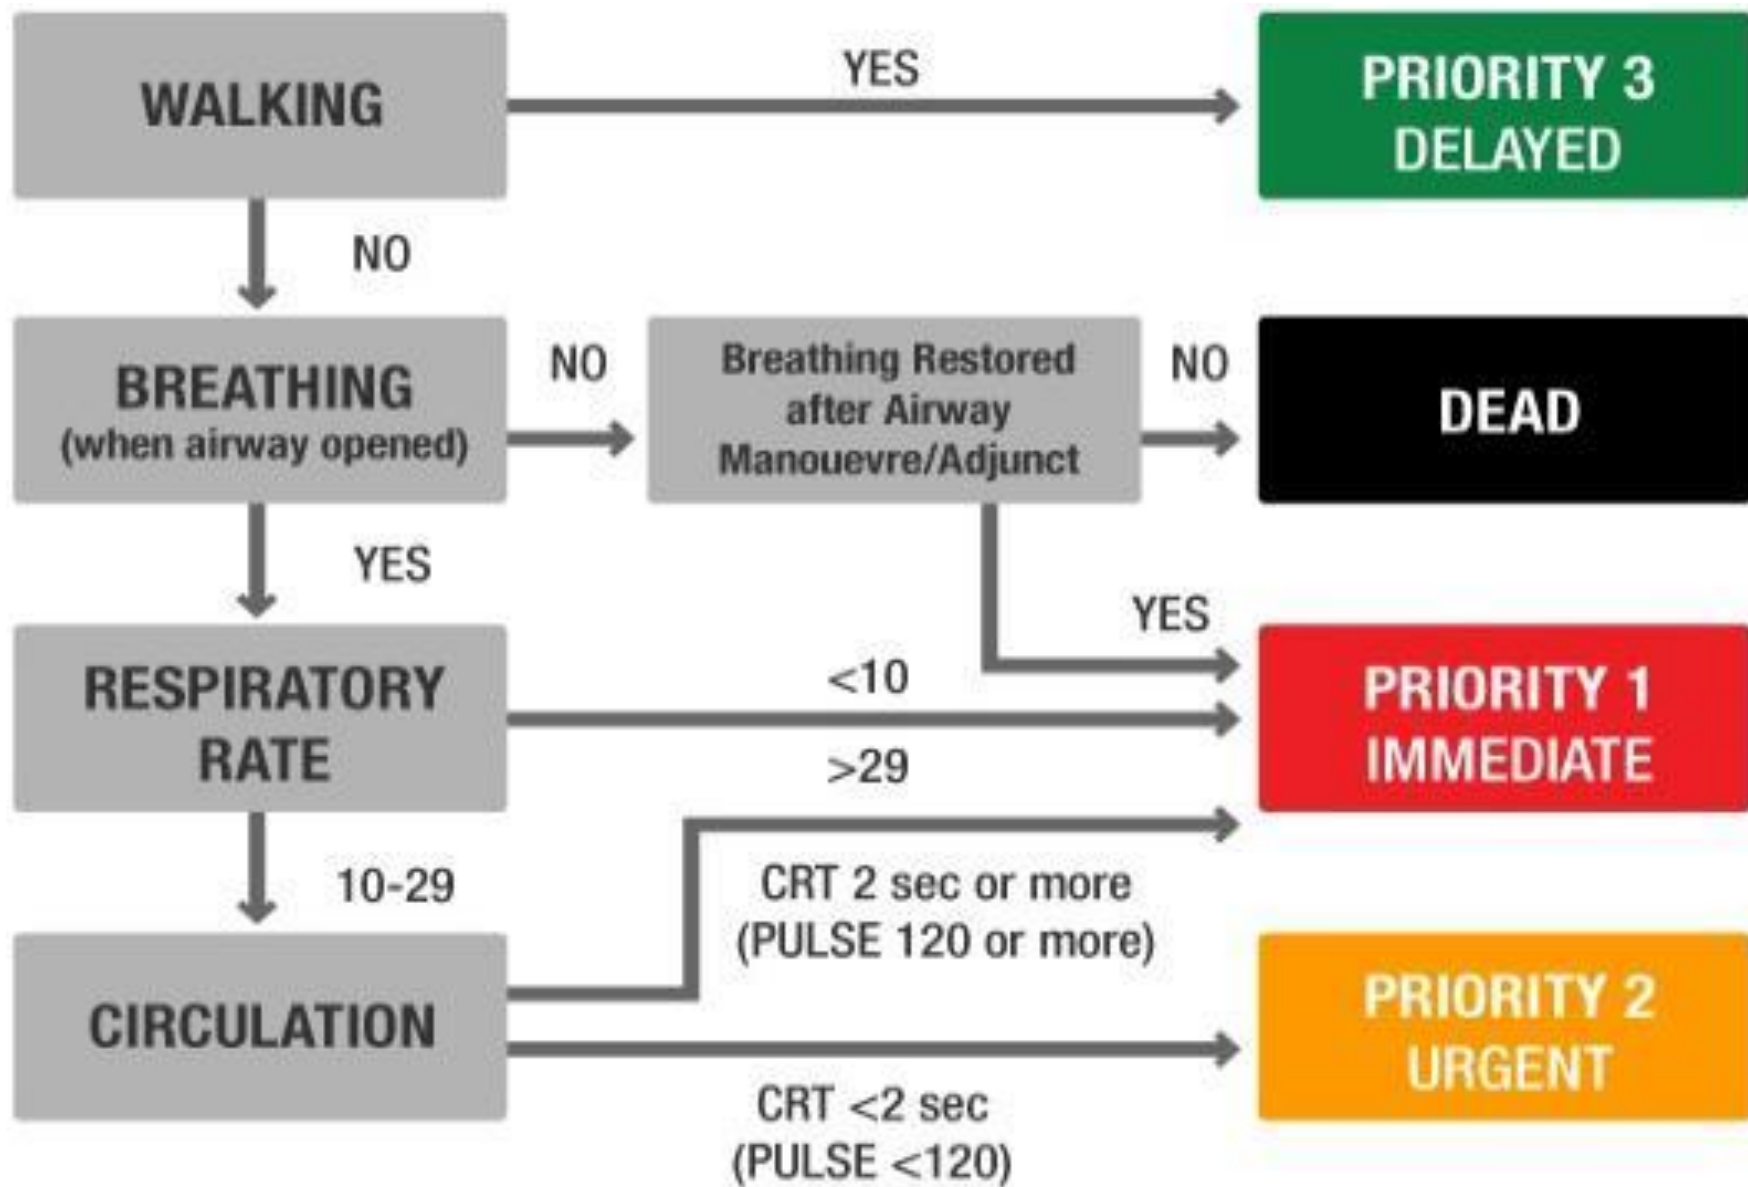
WALKING

YES

PRIORITY 3
DELAYED

NO

BREATHING
(when airway opened)

NO

Breathing Restored after Airway Manouevre/Adjunct

NO

DEAD

YES

YES

RESPIRATORY RATE

<10

PRIORITY 1
IMMEDIATE

>29

10-29

CRT 2 sec or more
(PULSE 120 or more)

CIRCULATION

PRIORITY 2
URGENT

CRT <2 sec
(PULSE <120)